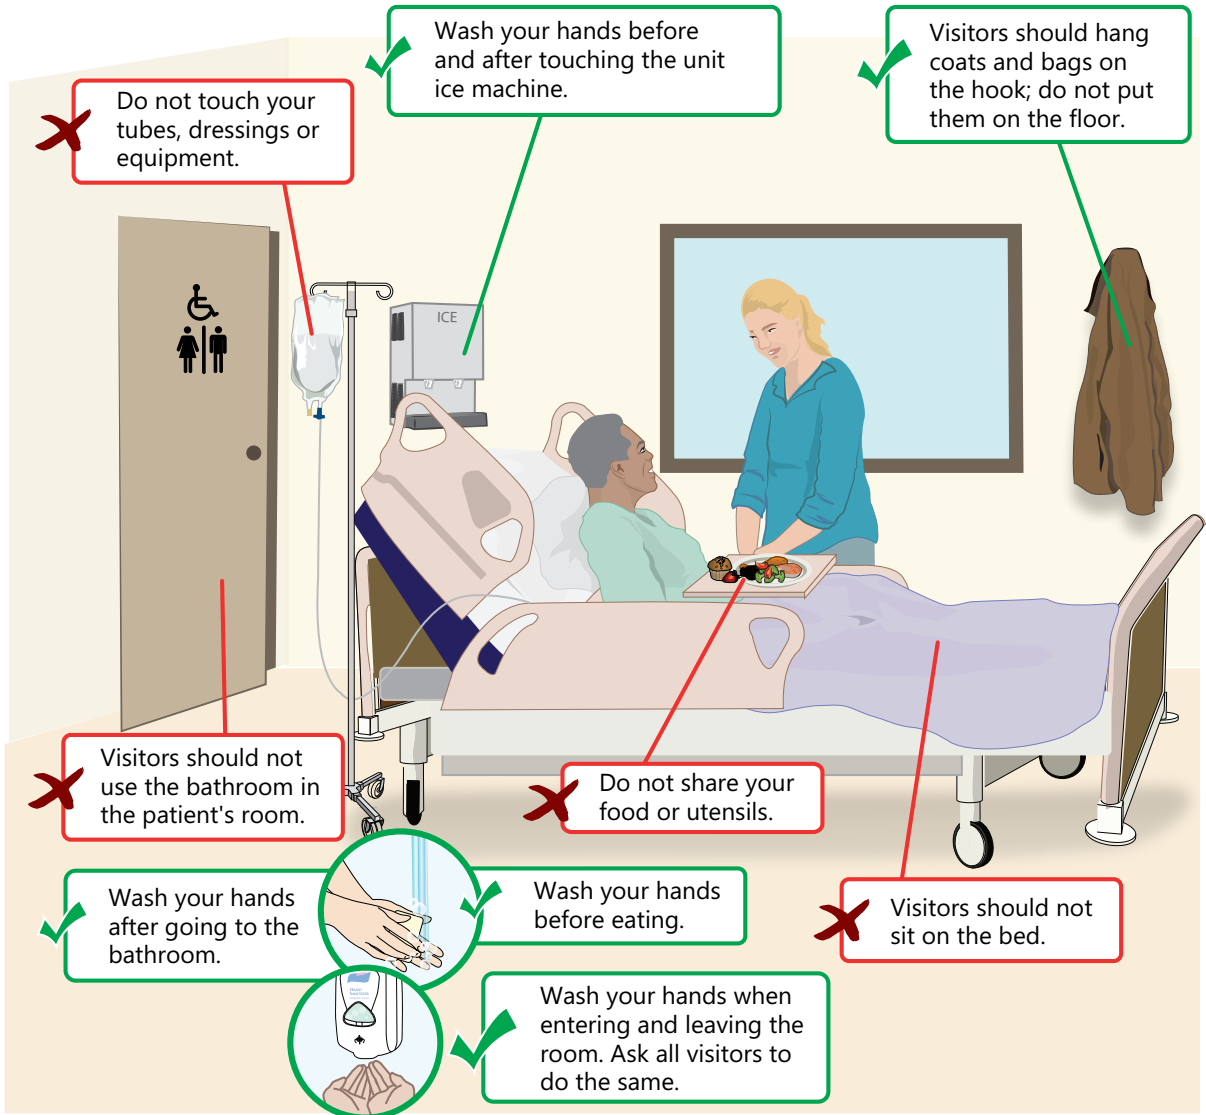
Do not touch your tubes, dressings or equipment.

Wash your hands before and after touching the unit ice machine.

Visitors should hang coats and bags on the hook; do not put them on the floor.

ICE

Visitors should not use the bathroom in the patient's room.

Do not share your food or utensils.

Wash your hands after going to the bathroom.

Wash your hands before eating.

Visitors should not sit on the bed.

Wash your hands when entering and leaving the room. Ask all visitors to do the same.